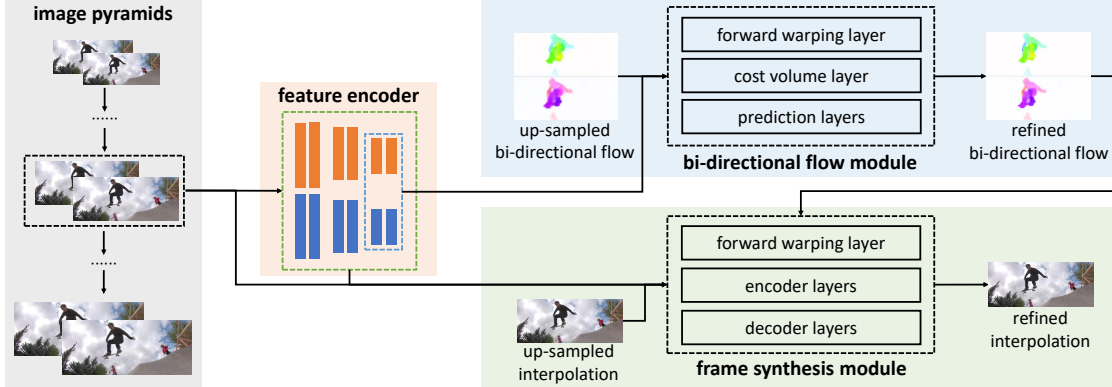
image pyramids

......

......

feature encoder

up-sampled bi-directional flow

forward warping layer

cost volume layer

prediction layers

bi-directional flow module

refined bi-directional flow

forward warping layer

encoder layers

decoder layers

up-sampled interpolation

frame synthesis module

refined interpolation